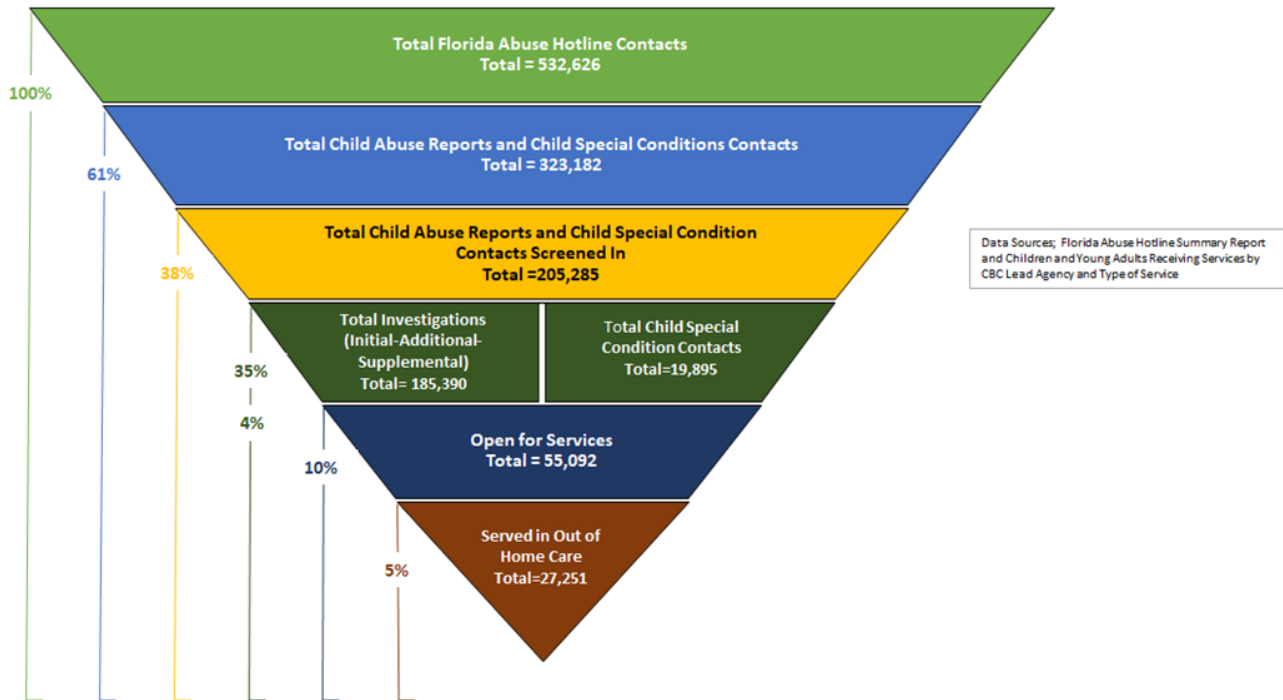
100%

Total Florida Abuse Hotline Contacts
Total = 532,626

61%

Total Child Abuse Reports and Child Special Conditions Contacts
Total = 323,182

38%

Total Child Abuse Reports and Child Special Condition Contacts Screened In
Total =205,285

Data Sources; Florida Abuse Hotline Summary Report and Children and Young Adults Receiving Services by CBC Lead Agency and Type of Service

35%

4%

Total Investigations (Initial-Additional-Supplemental)
Total= 185,390

Total Child Special Condition Contacts
Total=19,895

10%

Open for Services
Total = 55,092

5%

Served in Out of Home Care
Total=27,251